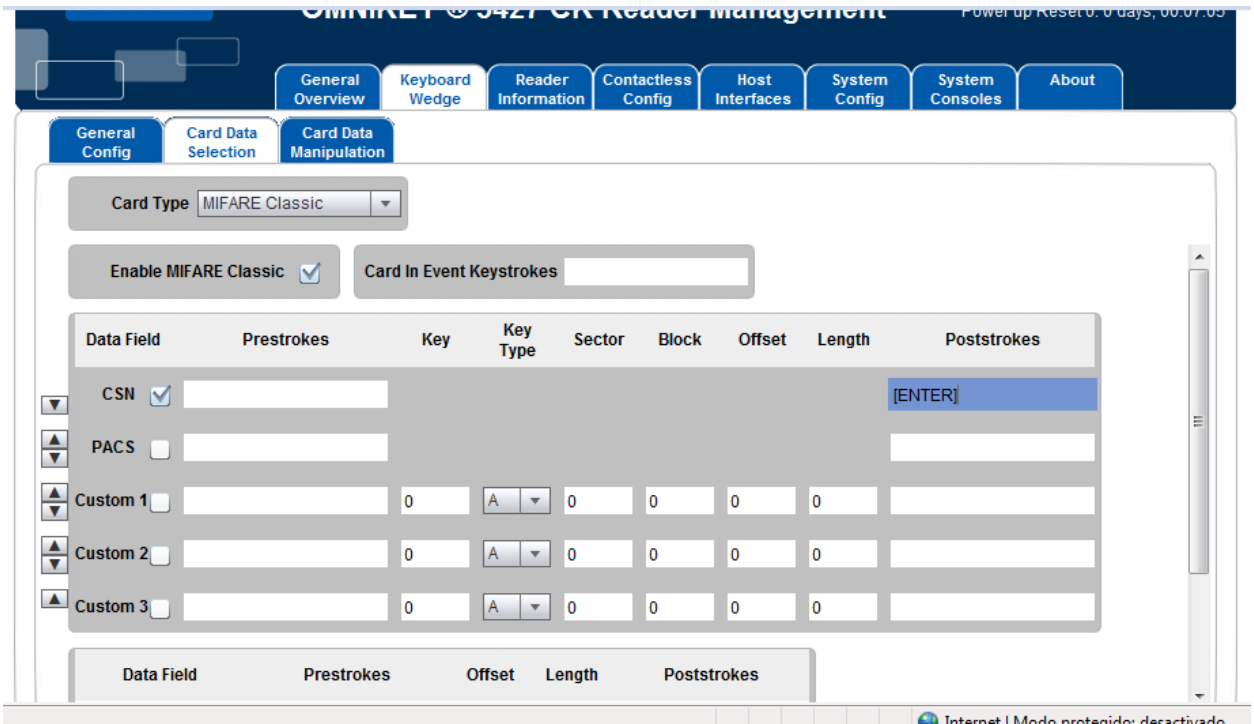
OMNIKEY ® 5427 CK Reader Management

Power up Reset 0: 0 days, 00:07:05

General Overview | Keyboard Wedge | Reader Information | Contactless Config | Host Interfaces | System Config | System Consoles | About

General Config | Card Data Selection | Card Data Manipulation

Card Type MIFARE Classic

Enable MIFARE Classic

Card In Event Keystrokes

| Data Field | Prestrokes | Key | Key Type | Sector | Block | Offset | Length | Poststrokes |
|---|---|---|---|---|---|---|---|---|
| CSN | | | | | | | | [ENTER] |
| PACS | | | | | | | | |
| Custom 1 | | 0 | A | 0 | 0 | 0 | 0 | |
| Custom 2 | | 0 | A | 0 | 0 | 0 | 0 | |
| Custom 3 | | 0 | A | 0 | 0 | 0 | 0 | |

| Data Field | Prestrokes | Offset | Length | Poststrokes |
|---|---|---|---|---|

Internet | Modo protegido: desactivado